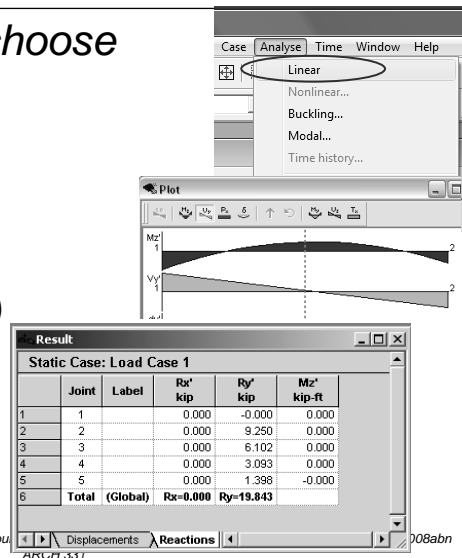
hoose

Case Analyse Time Window Help

Linear
Nonlinear...
Buckling...
Modal...
Time history...

Plot

Mz'
1
2

Vy'
1
2

Result

Static Case: Load Case 1

| | Joint | Label | Rx' kip | Ry' kip | Mz' kip-ft |
|---|---|---|---|---|---|
| 1 | 1 | | 0.000 | -0.000 | 0.000 |
| 2 | 2 | | 0.000 | 9.250 | 0.000 |
| 3 | 3 | | 0.000 | 6.102 | 0.000 |
| 4 | 4 | | 0.000 | 3.093 | 0.000 |
| 5 | 5 | | 0.000 | 1.398 | -0.000 |
| 6 | Total | (Global) | Rx=0.000 | Ry=19.843 | |

Displacements Reactions

008abn

ARCH 331